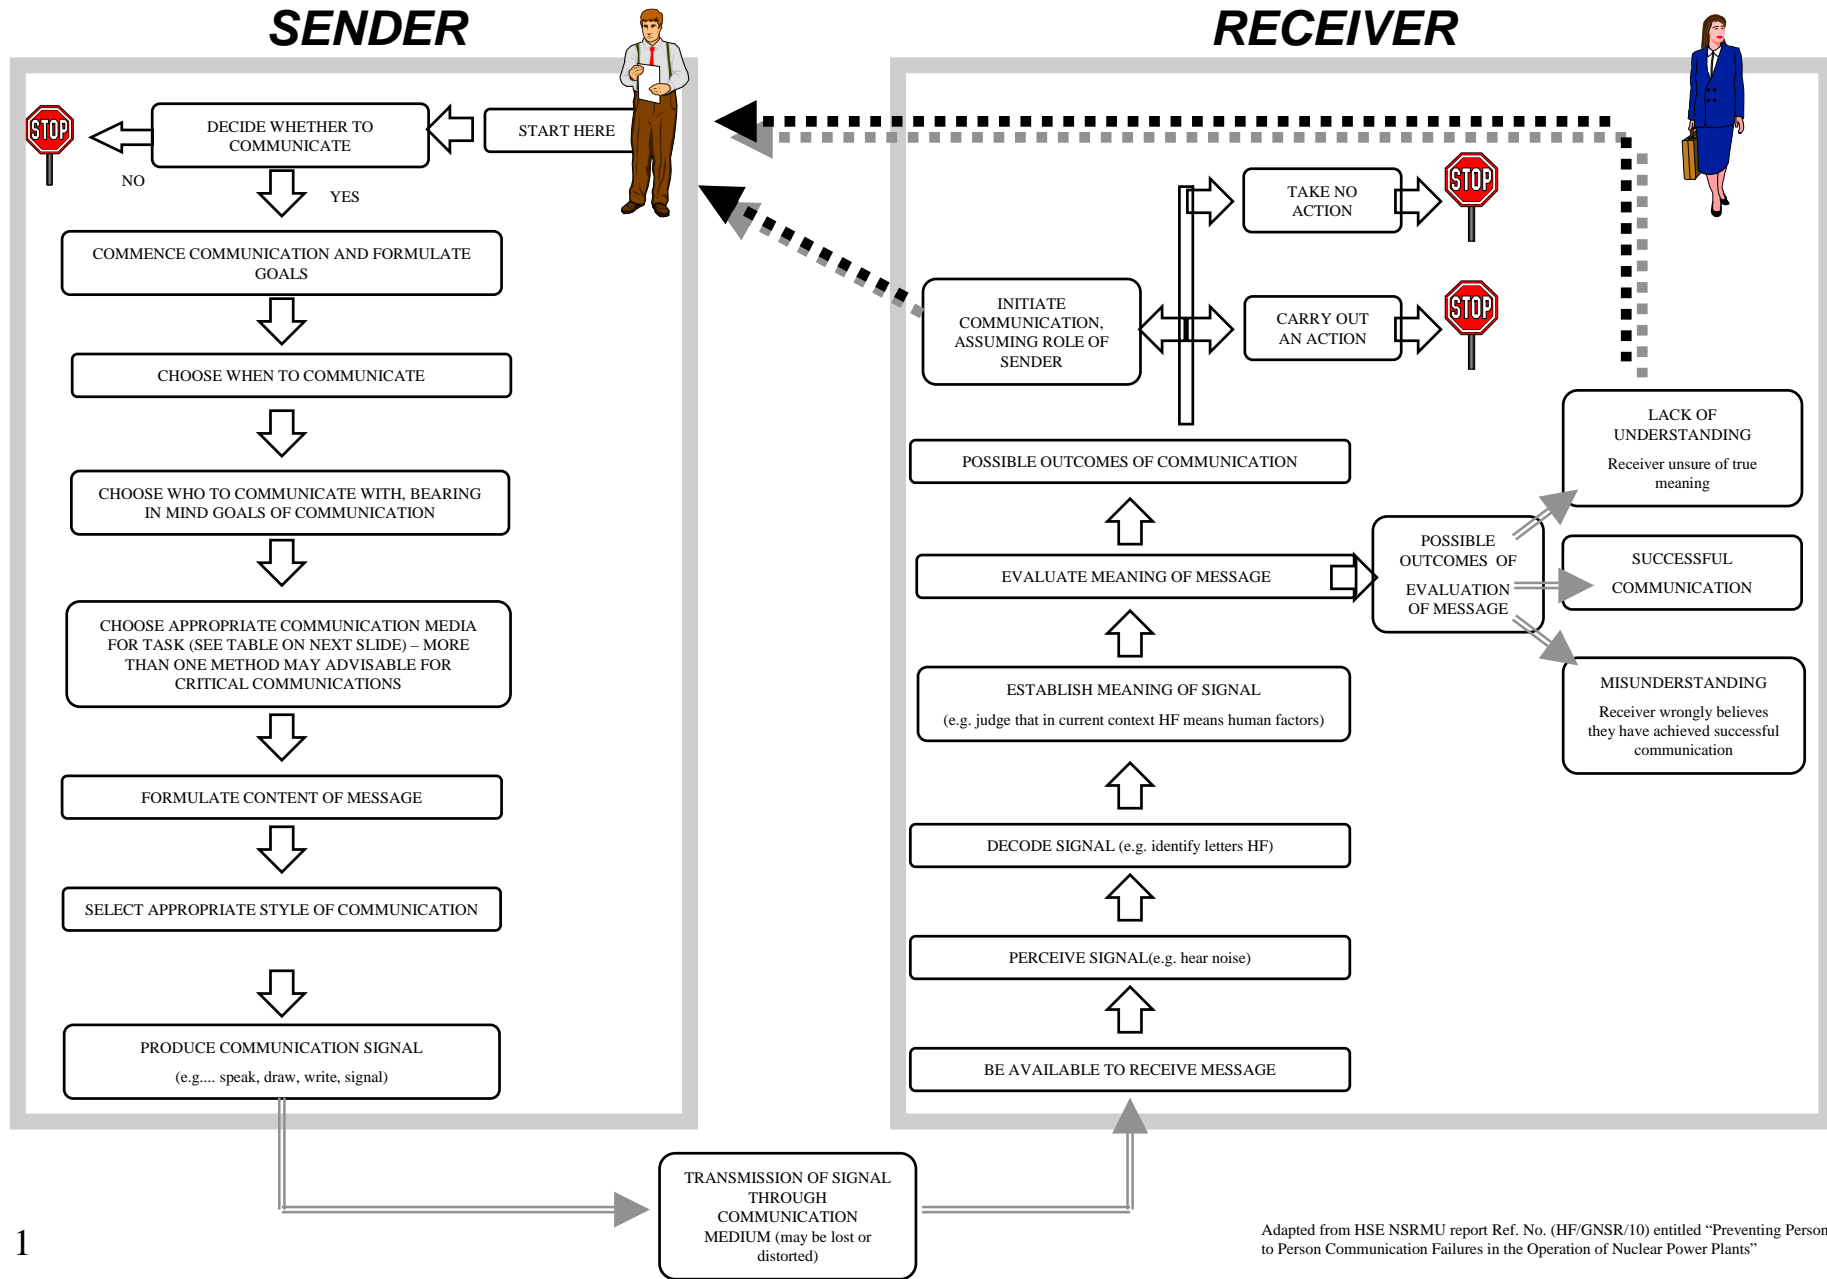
SENDER

RECEIVER

STOP

DECIDE WHETHER TO COMMUNICATE

START HERE

NO

YES

COMMENCE COMMUNICATION AND FORMULATE GOALS

CHOOSE WHEN TO COMMUNICATE

CHOOSE WHO TO COMMUNICATE WITH, BEARING IN MIND GOALS OF COMMUNICATION

CHOOSE APPROPRIATE COMMUNICATION MEDIA FOR TASK (SEE TABLE ON NEXT SLIDE) – MORE THAN ONE METHOD MAY ADVISABLE FOR CRITICAL COMMUNICATIONS

FORMULATE CONTENT OF MESSAGE

SELECT APPROPRIATE STYLE OF COMMUNICATION

PRODUCE COMMUNICATION SIGNAL

(e.g.... speak, draw, write, signal)

TAKE NO ACTION

STOP

INITIATE COMMUNICATION, ASSUMING ROLE OF SENDER

CARRY OUT AN ACTION

STOP

POSSIBLE OUTCOMES OF COMMUNICATION

LACK OF UNDERSTANDING

Receiver unsure of true meaning

EVALUATE MEANING OF MESSAGE

POSSIBLE OUTCOMES OF EVALUATION OF MESSAGE

SUCCESSFUL COMMUNICATION

ESTABLISH MEANING OF SIGNAL

(e.g. judge that in current context HF means human factors)

MISUNDERSTANDING

Receiver wrongly believes they have achieved successful communication

DECODE SIGNAL (e.g. identify letters HF)

PERCEIVE SIGNAL(e.g. hear noise)

BE AVAILABLE TO RECEIVE MESSAGE

TRANSMISSION OF SIGNAL THROUGH COMMUNICATION MEDIUM (may be lost or distorted)

1

Adapted from HSE NSRMU report Ref. No. (HF/GNSR/10) entitled “Preventing Person to Person Communication Failures in the Operation of Nuclear Power Plants”